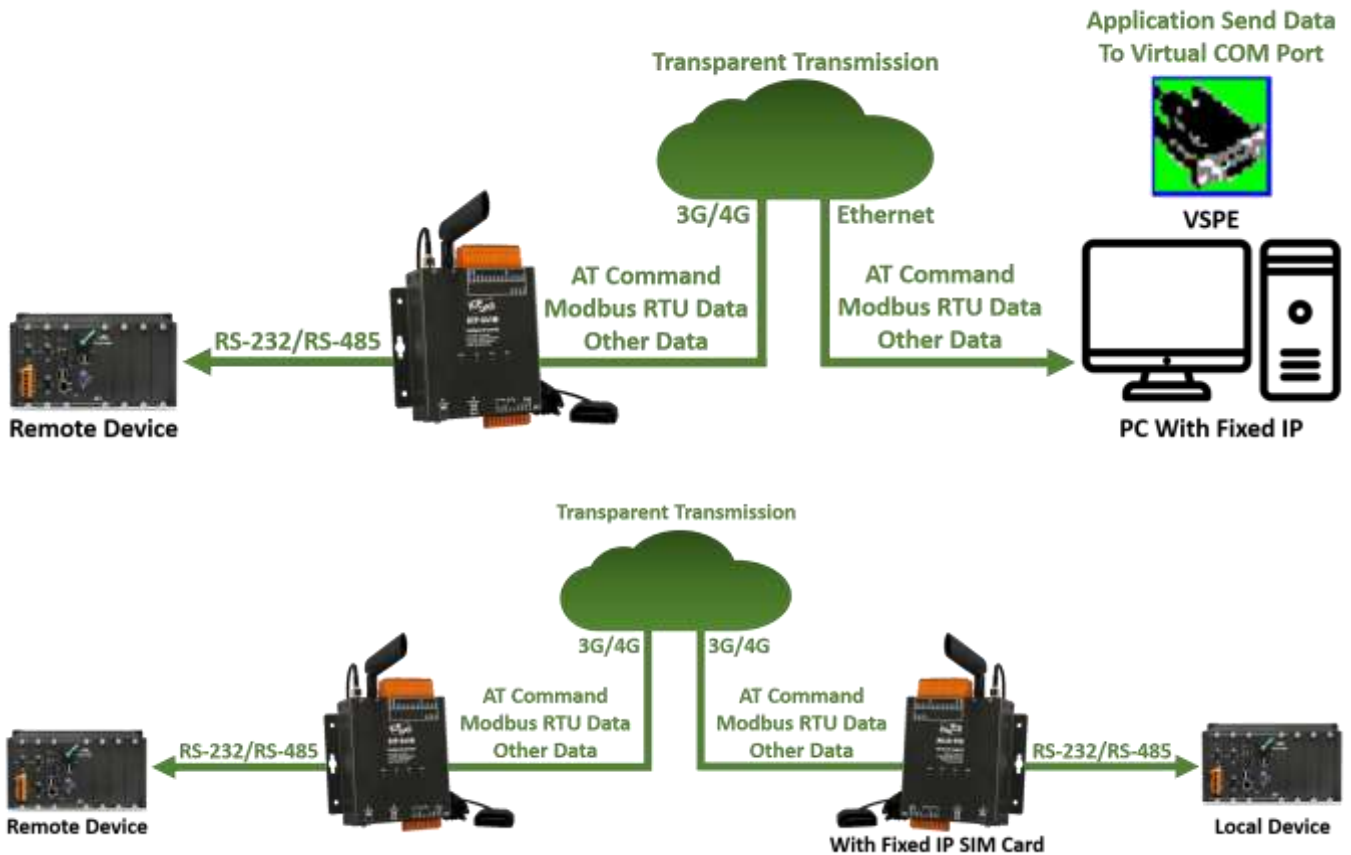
Application Send Data To Virtual COM Port

Transparent Transmission

VSPE

3G/4G

Ethernet

RS-232/RS-485

AT Command
Modbus RTU Data
Other Data

AT Command
Modbus RTU Data
Other Data

Remote Device

PC With Fixed IP

Transparent Transmission

3G/4G

3G/4G

RS-232/RS-485

AT Command
Modbus RTU Data
Other Data

AT Command
Modbus RTU Data
Other Data

RS-232/RS-485

Remote Device

With Fixed IP SIM Card

Local Device